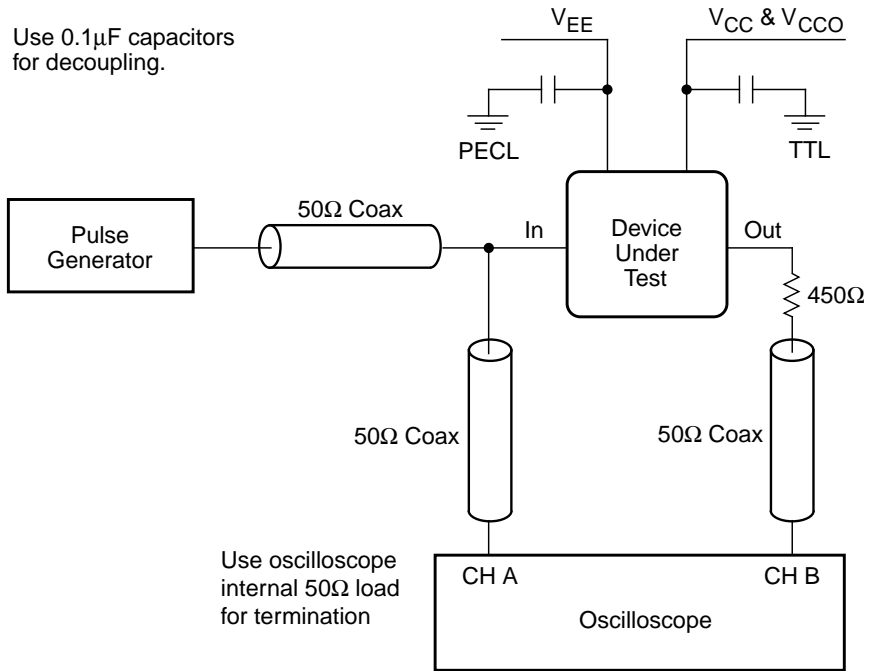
Use 0.1μF capacitors for decoupling.

$V_{EE}$

$V_{CC}$ & $V_{CCO}$

PECL

TTL

Pulse Generator

50Ω Coax

In

Device Under Test

Out

450Ω

50Ω Coax

50Ω Coax

Use oscilloscope internal 50Ω load for termination

CH A

CH B

Oscilloscope